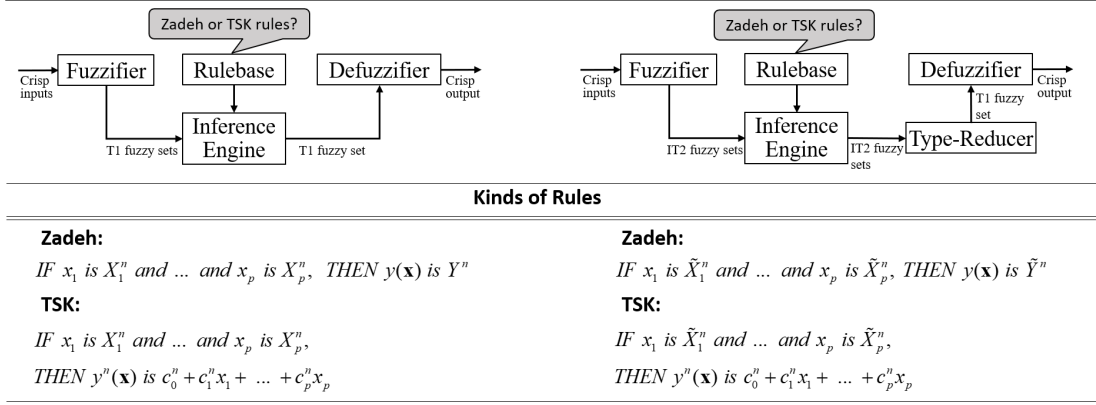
Zadeh or TSK rules?

Crisp inputs

Fuzzifier

Rulebase

Defuzzifier

Crisp output

Inference Engine

T1 fuzzy sets

T1 fuzzy set

Zadeh or TSK rules?

Crisp inputs

Fuzzifier

Rulebase

Defuzzifier

Crisp output

T1 fuzzy set

Inference Engine

IT2 fuzzy sets

IT2 fuzzy sets

Type-Reducer

Kinds of Rules

Zadeh:

$IF\ x_1\ is\ X_1^n\ and\ ...\ and\ x_p\ is\ X_p^n,\ THEN\ y(\mathbf{x})\ is\ Y^n$

TSK:

$IF\ x_1\ is\ X_1^n\ and\ ...\ and\ x_p\ is\ X_p^n,$

$THEN\ y^n(\mathbf{x})\ is\ c_0^n + c_1^n x_1 + \ ...\ + c_p^n x_p$

Zadeh:

$IF\ x_1\ is\ \tilde{X}_1^n\ and\ ...\ and\ x_p\ is\ \tilde{X}_p^n,\ THEN\ y(\mathbf{x})\ is\ \tilde{Y}^n$

TSK:

$IF\ x_1\ is\ \tilde{X}_1^n\ and\ ...\ and\ x_p\ is\ \tilde{X}_p^n,$

$THEN\ y^n(\mathbf{x})\ is\ c_0^n + c_1^n x_1 + \ ...\ + c_p^n x_p$